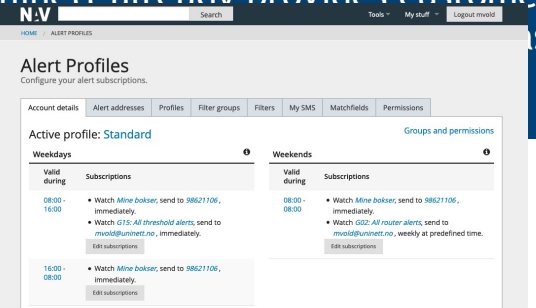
NAV

Search

Tools

My stuff

Logout mvold

HOME / ALERT PROFILES

Alert Profiles

Configure your alert subscriptions.

Account details | Alert addresses | Profiles | Filter groups | Filters | My SMS | Matchfields | Permissions

Active profile: Standard

Groups and permissions

Weekdays

| Valid during | Subscriptions |
|---|---|
| 08:00 - 16:00 | • Watch *Mine bokser*, send to 98621106, immediately. • Watch *G15: All threshold alerts*, send to *mvold@uninett.no*, immediately. Edit subscriptions |
| 16:00 - 08:00 | • Watch *Mine bokser*, send to 98621106, immediately. Edit subscriptions |

Weekends

| Valid during | Subscriptions |
|---|---|
| 08:00 - 08:00 | • Watch *Mine bokser*, send to 98621106, immediately. • Watch *G02: All router alerts*, send to *mvold@uninett.no*, weekly at predefined time. Edit subscriptions |